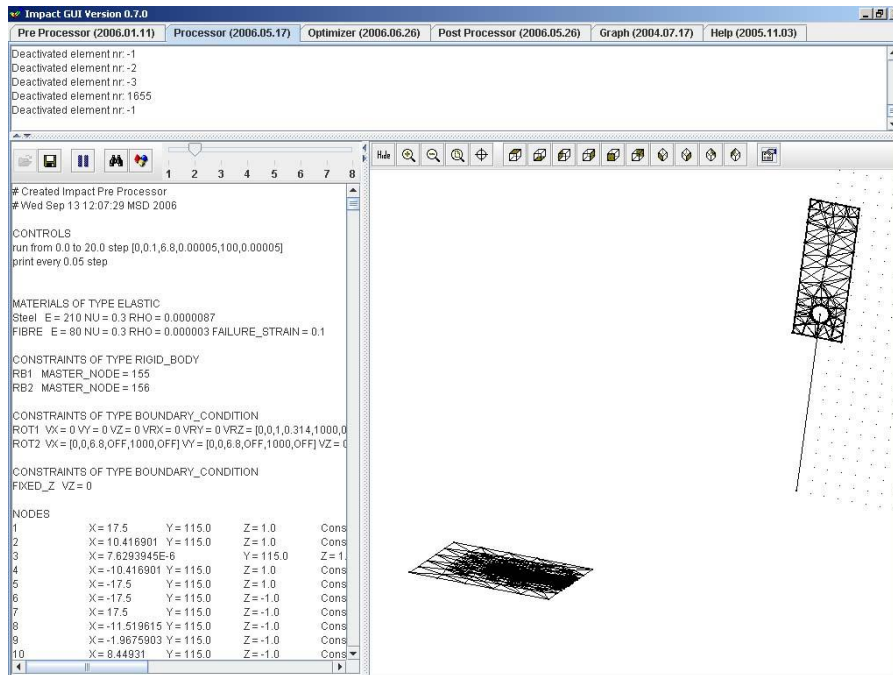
Impact GUI Version 0.7.0

Pre Processor (2006.01.11) | Processor (2006.05.17) | Optimizer (2006.06.26) | Post Processor (2006.05.26) | Graph (2004.07.17) | Help (2005.11.03)

Deactivated element nr: -1
Deactivated element nr: -2
Deactivated element nr: -3
Deactivated element nr: 1655
Deactivated element nr: -1

1 2 3 4 5 6 7 8

Hide

# Created Impact Pre Processor
# Wed Sep 13 12:07:29 MSD 2006

CONTROLS
run from 0.0 to 20.0 step [0,0.1,6.8,0.00005,100,0.00005]
print every 0.05 step

MATERIALS OF TYPE ELASTIC
Steel E = 210 NU = 0.3 RHO = 0.0000087
FIBRE E = 80 NU = 0.3 RHO = 0.000003 FAILURE_STRAIN = 0.1

CONSTRAINTS OF TYPE RIGID_BODY
RB1 MASTER_NODE = 155
RB2 MASTER_NODE = 156

CONSTRAINTS OF TYPE BOUNDARY_CONDITION
ROT1 VX = 0 VY = 0 VZ = 0 VRX = 0 VRY = 0 VRZ = [0,0,1,0.314,1000,0
ROT2 VX = [0,0,6.8,OFF,1000,OFF] VY = [0,0,6.8,OFF,1000,OFF] VZ = 0

CONSTRAINTS OF TYPE BOUNDARY_CONDITION
FIXED_Z VZ = 0

NODES
1 X = 17.5 Y = 115.0 Z = 1.0 Cons
2 X = 10.416901 Y = 115.0 Z = 1.0 Cons
3 X = 7.6293945E-6 Y = 115.0 Z = 1.
4 X = -10.416901 Y = 115.0 Z = 1.0 Cons
5 X = -17.5 Y = 115.0 Z = 1.0 Cons
6 X = -17.5 Y = 115.0 Z = -1.0 Cons
7 X = 17.5 Y = 115.0 Z = -1.0 Cons
8 X = -11.519615 Y = 115.0 Z = -1.0 Cons
9 X = -1.9675903 Y = 115.0 Z = -1.0 Cons
10 X = 8.44931 Y = 115.0 Z = -1.0 Cons